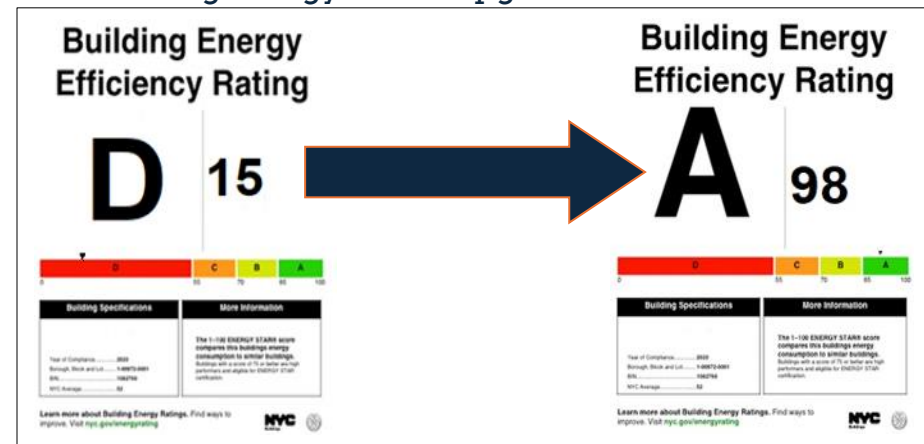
Building Energy Efficiency Rating

D 15

D C B A
0 55 70 85 100

Building Specifications

Year of Compliance 2020
Borough, Block and Lot 1-00972-0001
BIN 1082750
NYC Average 52

More Information

The 1-100 ENERGY STAR® score compares this buildings energy consumption to similar buildings.
Buildings with a score of 75 or better are high performers and eligible for ENERGY STAR certification.

Learn more about Building Energy Ratings. Find ways to improve. Visit nyc.gov/energyrating

NYC Buildings

Building Energy Efficiency Rating

A 98

D C B A
0 55 70 85 100

Building Specifications

Year of Compliance 2020
Borough, Block and Lot 1-00972-0001
BIN 1082750
NYC Average 52

More Information

The 1-100 ENERGY STAR® score compares this buildings energy consumption to similar buildings.
Buildings with a score of 75 or better are high performers and eligible for ENERGY STAR certification.

Learn more about Building Energy Ratings. Find ways to improve. Visit nyc.gov/energyrating

NYC Buildings